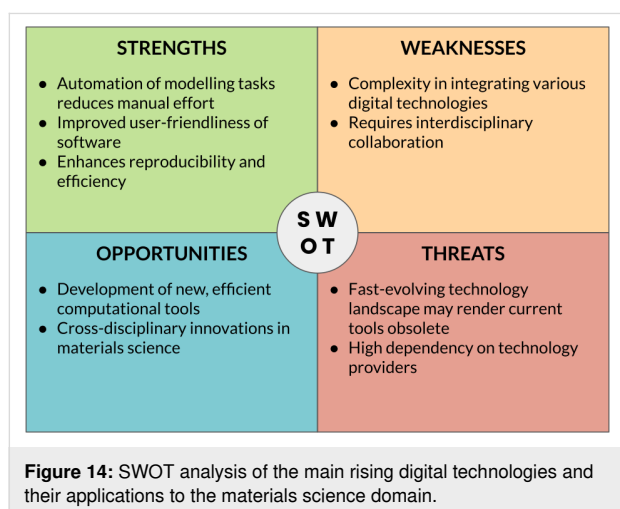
STRENGTHS

- Automation of modelling tasks reduces manual effort
- Improved user-friendliness of software
- Enhances reproducibility and efficiency

WEAKNESSES

- Complexity in integrating various digital technologies
- Requires interdisciplinary collaboration

S W
O T

OPPORTUNITIES

- Development of new, efficient computational tools
- Cross-disciplinary innovations in materials science

THREATS

- Fast-evolving technology landscape may render current tools obsolete
- High dependency on technology providers

**Figure 14:** SWOT analysis of the main rising digital technologies and their applications to the materials science domain.